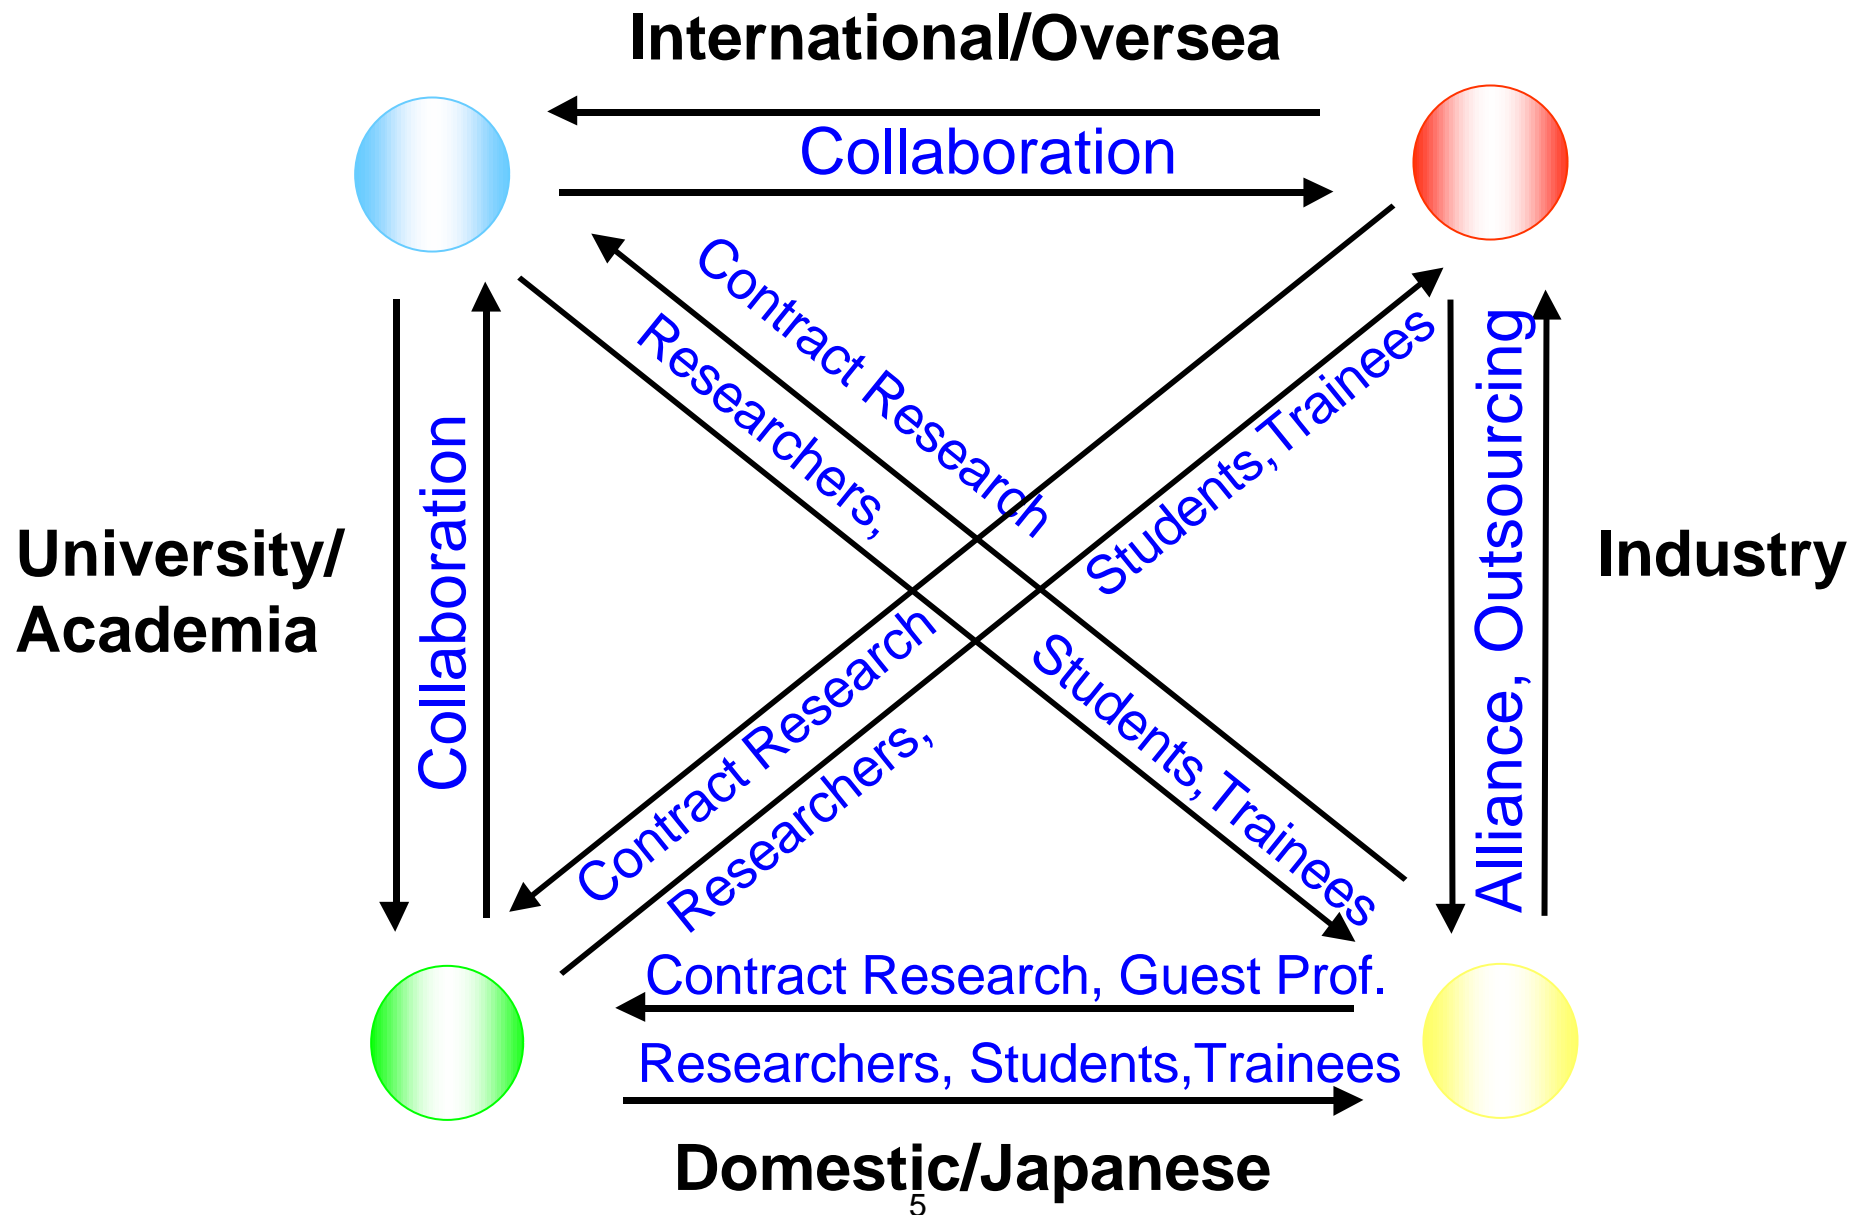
International/Oversea

Collaboration

Contract Research

Researchers,

Students,Trainees

University/ Academia

Collaboration

Alliance, Outsourcing

Industry

Contract Research

Researchers,

Students, Trainees

Contract Research, Guest Prof.

Researchers, Students,Trainees

Domestic/Japanese

5